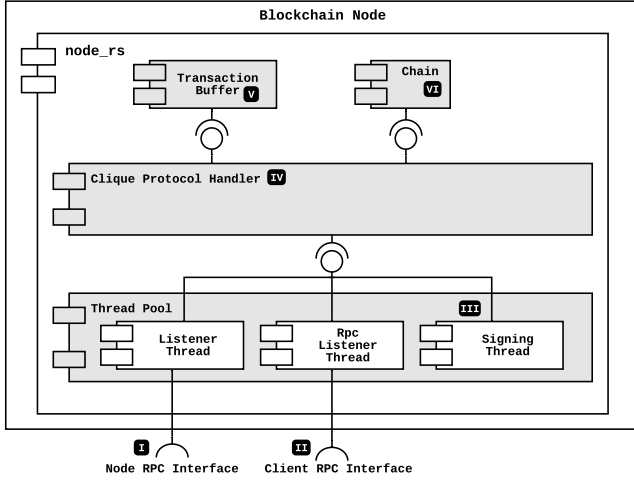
Blockchain Node

node_rs

Transaction Buffer V

Chain VI

Clique Protocol Handler IV

Thread Pool

III

Listener Thread

Rpc Listener Thread

Signing Thread

I
Node RPC Interface

II
Client RPC Interface